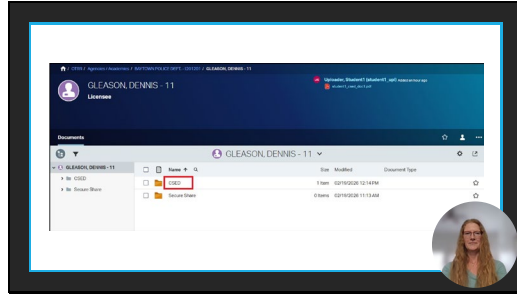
CFDN / Agencies / Academies / BAYTOWN POLICE DEPT - 2001001 / GLEASON, DENNIS - 11

GLEASON, DENNIS - 11
Licensee

Uploader, Student1 (student1_upl) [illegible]
student1_case_doc1.pdf

Documents

GLEASON, DENNIS - 11
CSED
Secure Share

GLEASON, DENNIS - 11

| | Name | Size | Modified | Document Type |
|---|---|---|---|---|
| | CSED | 1 item | 02/19/2020 12:14 PM | |
| | Secure Share | 0 items | 02/19/2020 11:13 AM | |